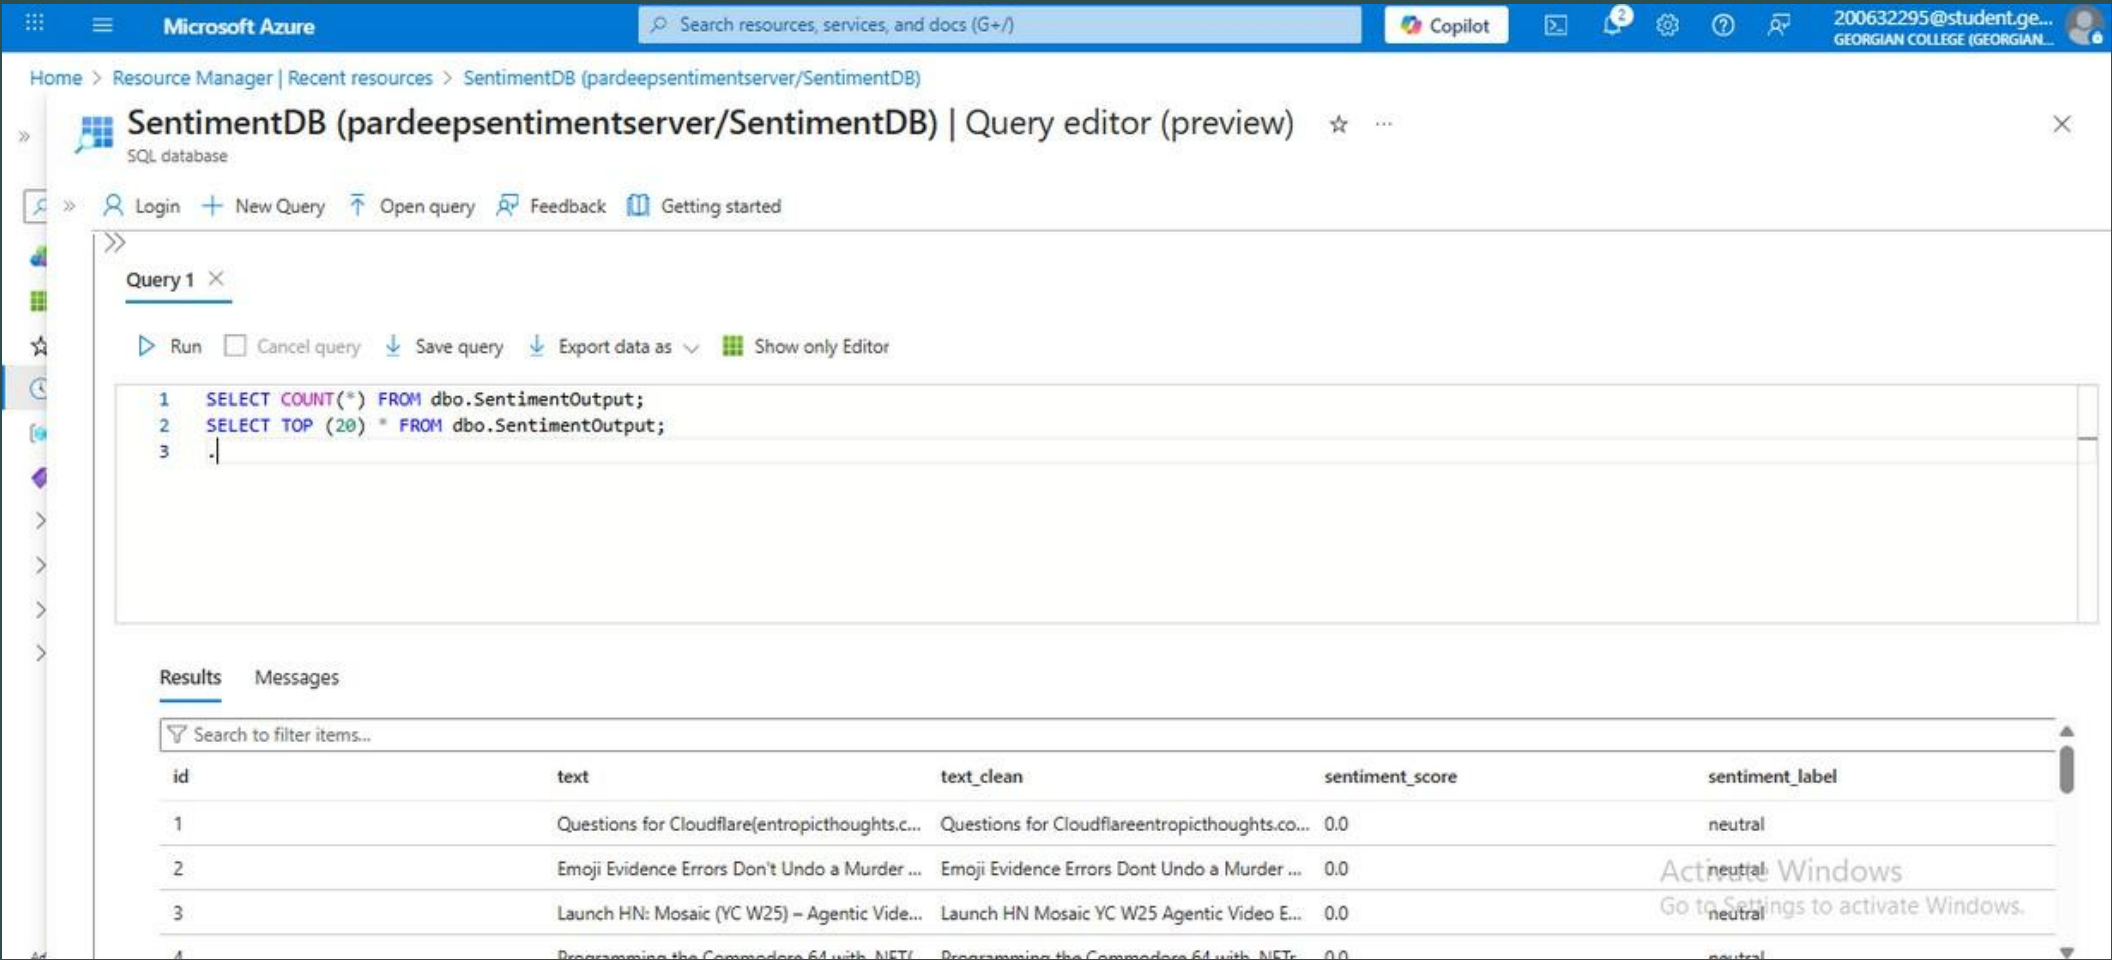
Microsoft Azure

Search resources, services, and docs (G+/)

Copilot

2

200632295@student.ge...
GEORGIAN COLLEGE (GEORGIAN...

Home > Resource Manager | Recent resources > SentimentDB (pardeepsentimentserver/SentimentDB)

SentimentDB (pardeepsentimentserver/SentimentDB) | Query editor (preview)

SQL database

Login New Query Open query Feedback Getting started

Query 1

Run Cancel query Save query Export data as Show only Editor

1 SELECT COUNT(*) FROM dbo.SentimentOutput;
2 SELECT TOP (20) * FROM dbo.SentimentOutput;
3 .

Results Messages

Search to filter items...

| id | text | text_clean | sentiment_score | sentiment_label |
|---|---|---|---|---|
| 1 | Questions for Cloudflare(entropicthoughts.c... | Questions for Cloudflareentropicthoughts.co... | 0.0 | neutral |
| 2 | Emoji Evidence Errors Don't Undo a Murder ... | Emoji Evidence Errors Dont Undo a Murder ... | 0.0 | neutral |
| 3 | Launch HN: Mosaic (YC W25) – Agentic Vide... | Launch HN Mosaic YC W25 Agentic Video E... | 0.0 | neutral |
| 4 | Programming the Commodore 64 with .NET( | Programming the Commodore 64 with .NETr... | 0.0 | neutral |

Activate Windows
Go to Settings to activate Windows.